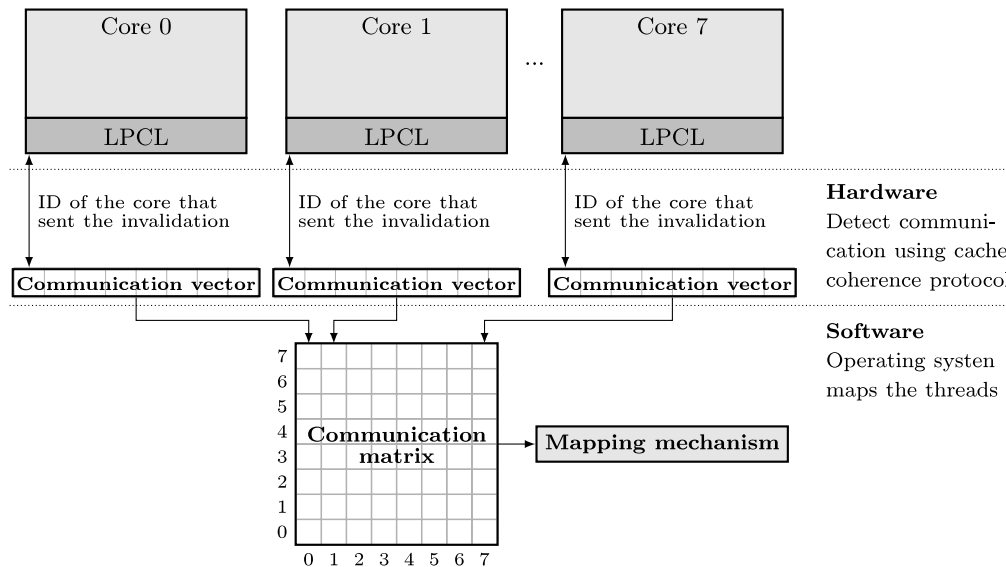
Core 0

LPCL

Core 1

LPCL

...

Core 7

LPCL

ID of the core that sent the invalidation

ID of the core that sent the invalidation

ID of the core that sent the invalidation

Hardware
Detect communication using cache coherence protocol

Communication vector

Communication vector

Communication vector

Software
Operating systen maps the threads

7
6
5
4
3
2
1
0

Communication matrix

0 1 2 3 4 5 6 7

Mapping mechanism